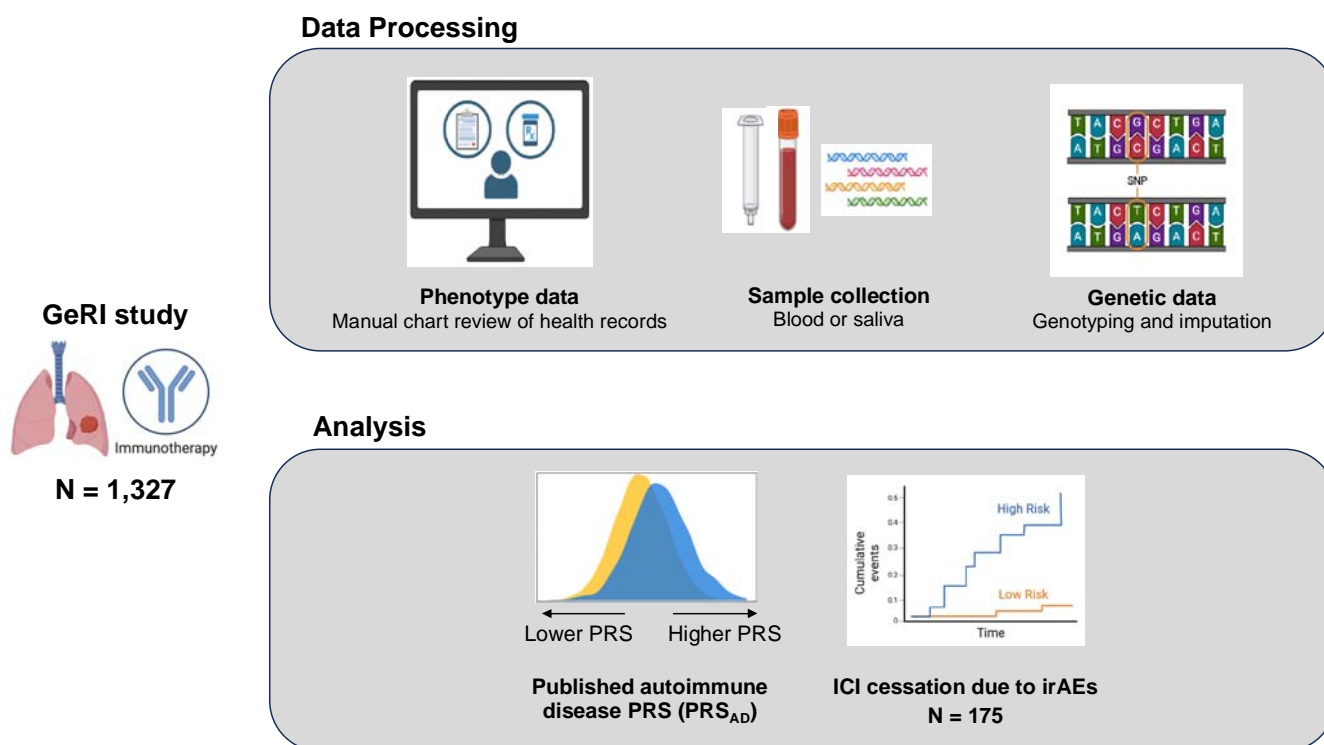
Data Processing

Phenotype data
Manual chart review of health records

Sample collection
Blood or saliva

T A C G C T G A
A T G C G A C T
SNP
T A C T C T G A
A T G A G A C T

Genetic data
Genotyping and imputation

GeRI study

Immunotherapy

N = 1,327

Analysis

Lower PRS
Higher PRS

Published autoimmune disease PRS (PRS$_{AD}$)

High Risk
Low Risk
Cumulative events
0.5
0.4
0.3
0.2
0.1
0
Time

ICI cessation due to irAEs
N = 175